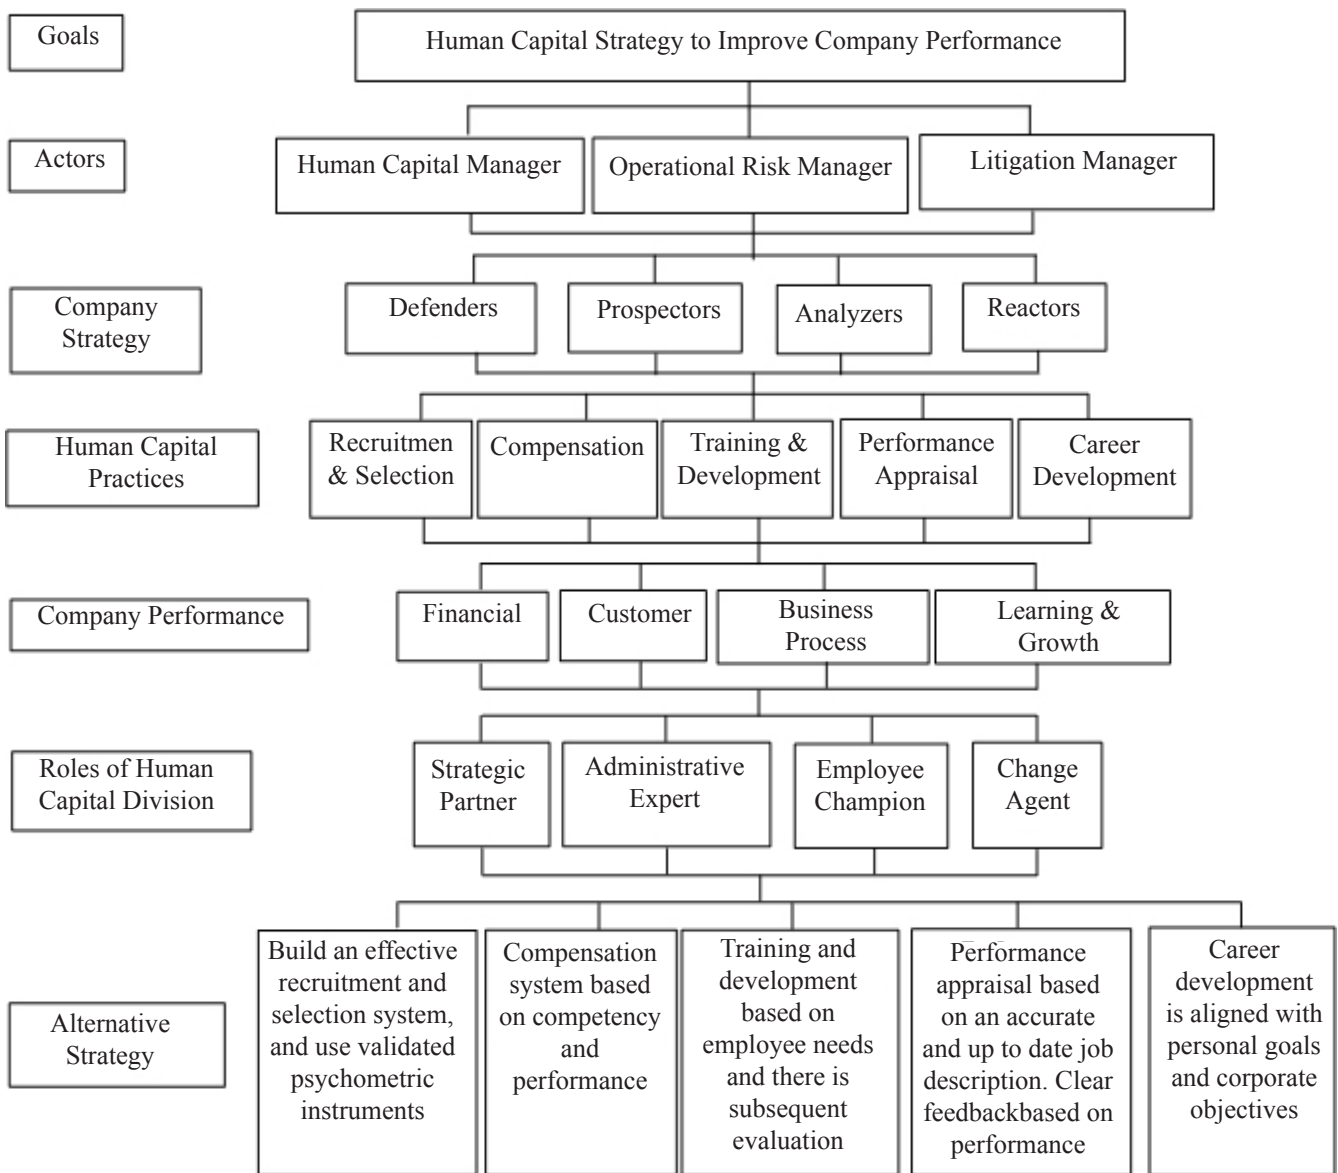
Goals

Human Capital Strategy to Improve Company Performance

Actors

Human Capital Manager

Operational Risk Manager

Litigation Manager

Company Strategy

Defenders

Prospectors

Analyzers

Reactors

Human Capital Practices

Recruitmen & Selection

Compensation

Training & Development

Performance Appraisal

Career Development

Company Performance

Financial

Customer

Business Process

Learning & Growth

Roles of Human Capital Division

Strategic Partner

Administrative Expert

Employee Champion

Change Agent

Alternative Strategy

Build an effective recruitment and selection system, and use validated psychometric instruments

Compensation system based on competency and performance

Training and development based on employee needs and there is subsequent evaluation

Performance appraisal based on an accurate and up to date job description. Clear feedbackbased on performance

Career development is aligned with personal goals and corporate objectives